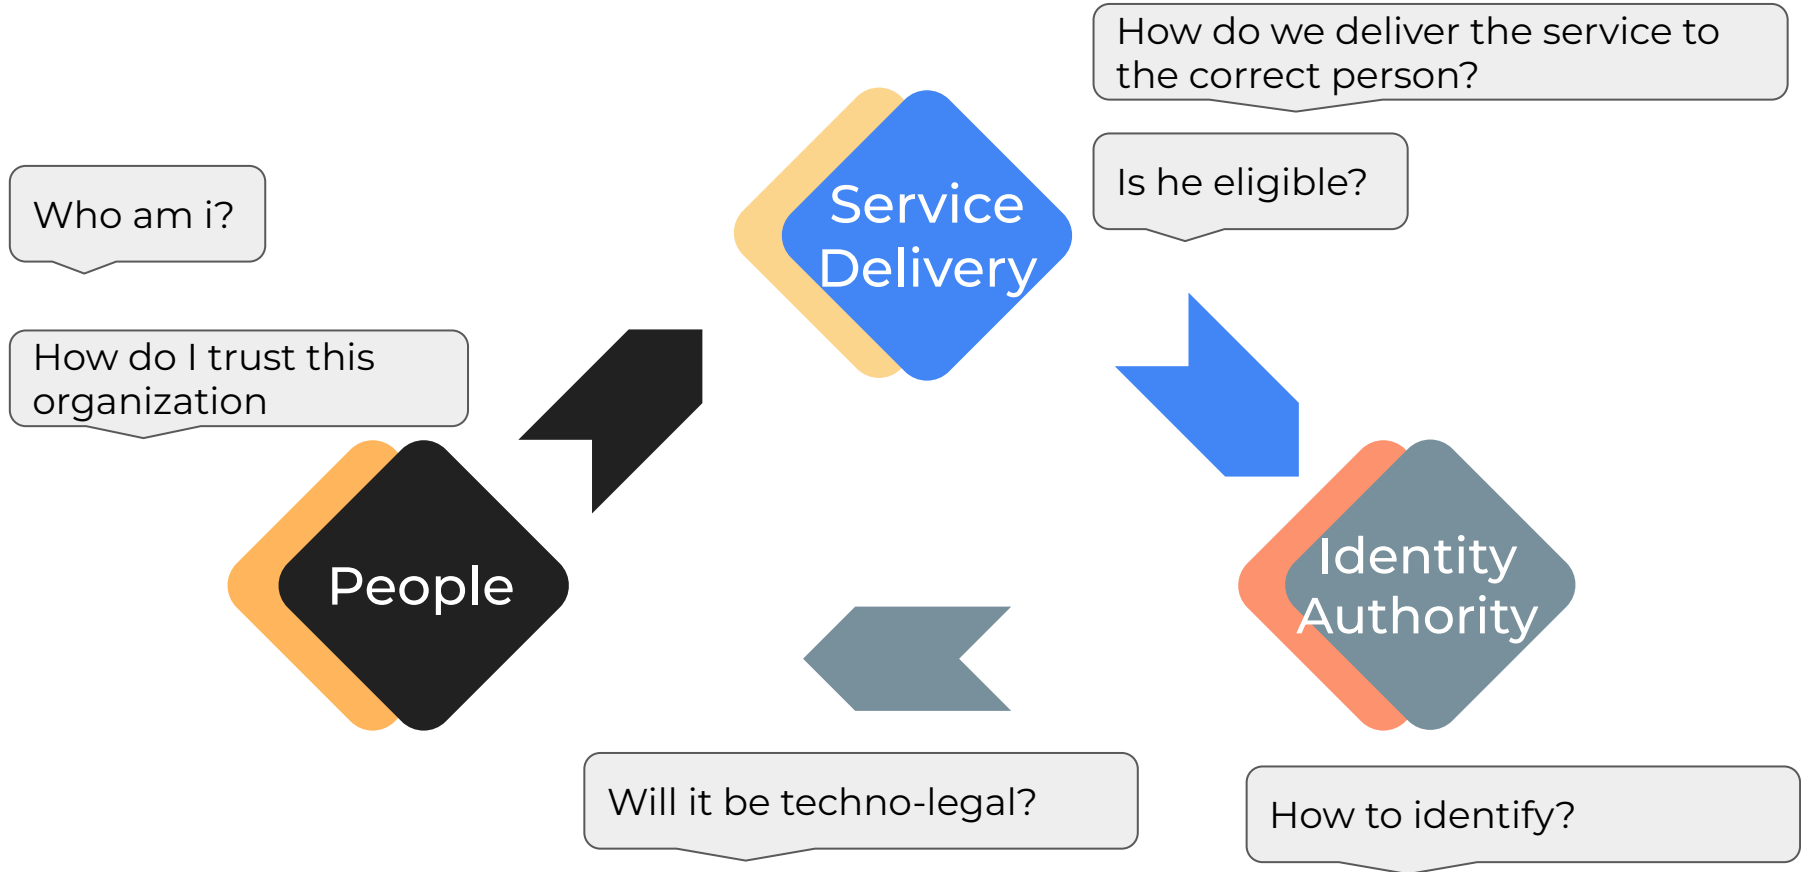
How do we deliver the service to the correct person?

Service Delivery

Is he eligible?

Who am i?

How do I trust this organization

People

Identity Authority

Will it be techno-legal?

How to identify?